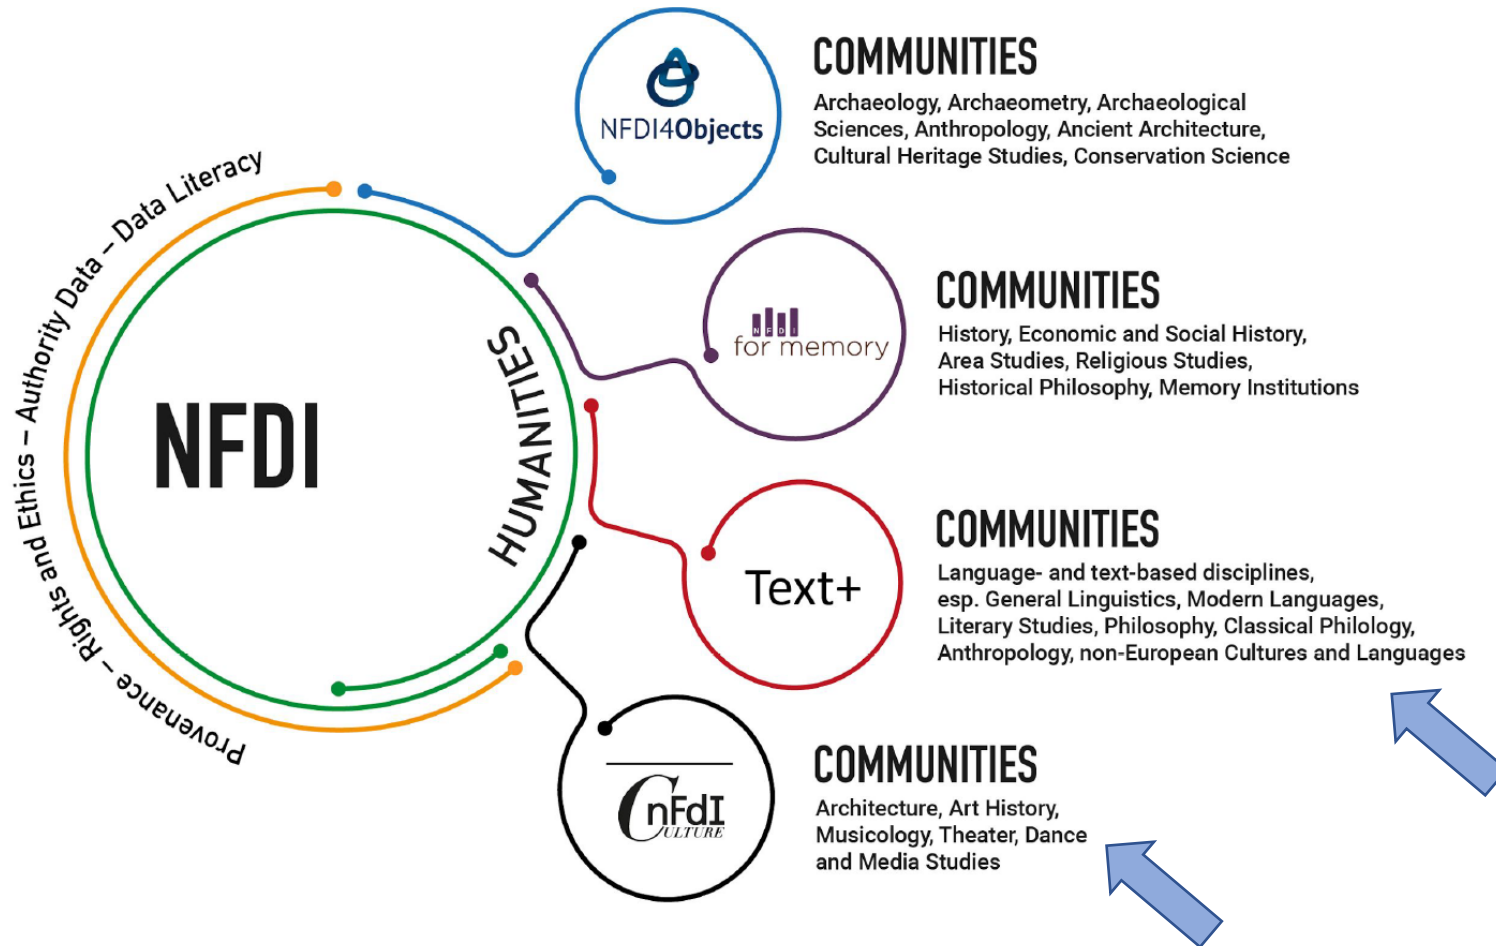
Provenance – Rights and Ethics – Authority Data – Data Literacy

NFDI

HUMANITIES

NFDI4Objects

COMMUNITIES
Archaeology, Archaeometry, Archaeological Sciences, Anthropology, Ancient Architecture, Cultural Heritage Studies, Conservation Science

NFDI for memory

COMMUNITIES
History, Economic and Social History, Area Studies, Religious Studies, Historical Philosophy, Memory Institutions

Text+

COMMUNITIES
Language- and text-based disciplines, esp. General Linguistics, Modern Languages, Literary Studies, Philosophy, Classical Philology, Anthropology, non-European Cultures and Languages

NFDI CULTURE

COMMUNITIES
Architecture, Art History, Musicology, Theater, Dance and Media Studies